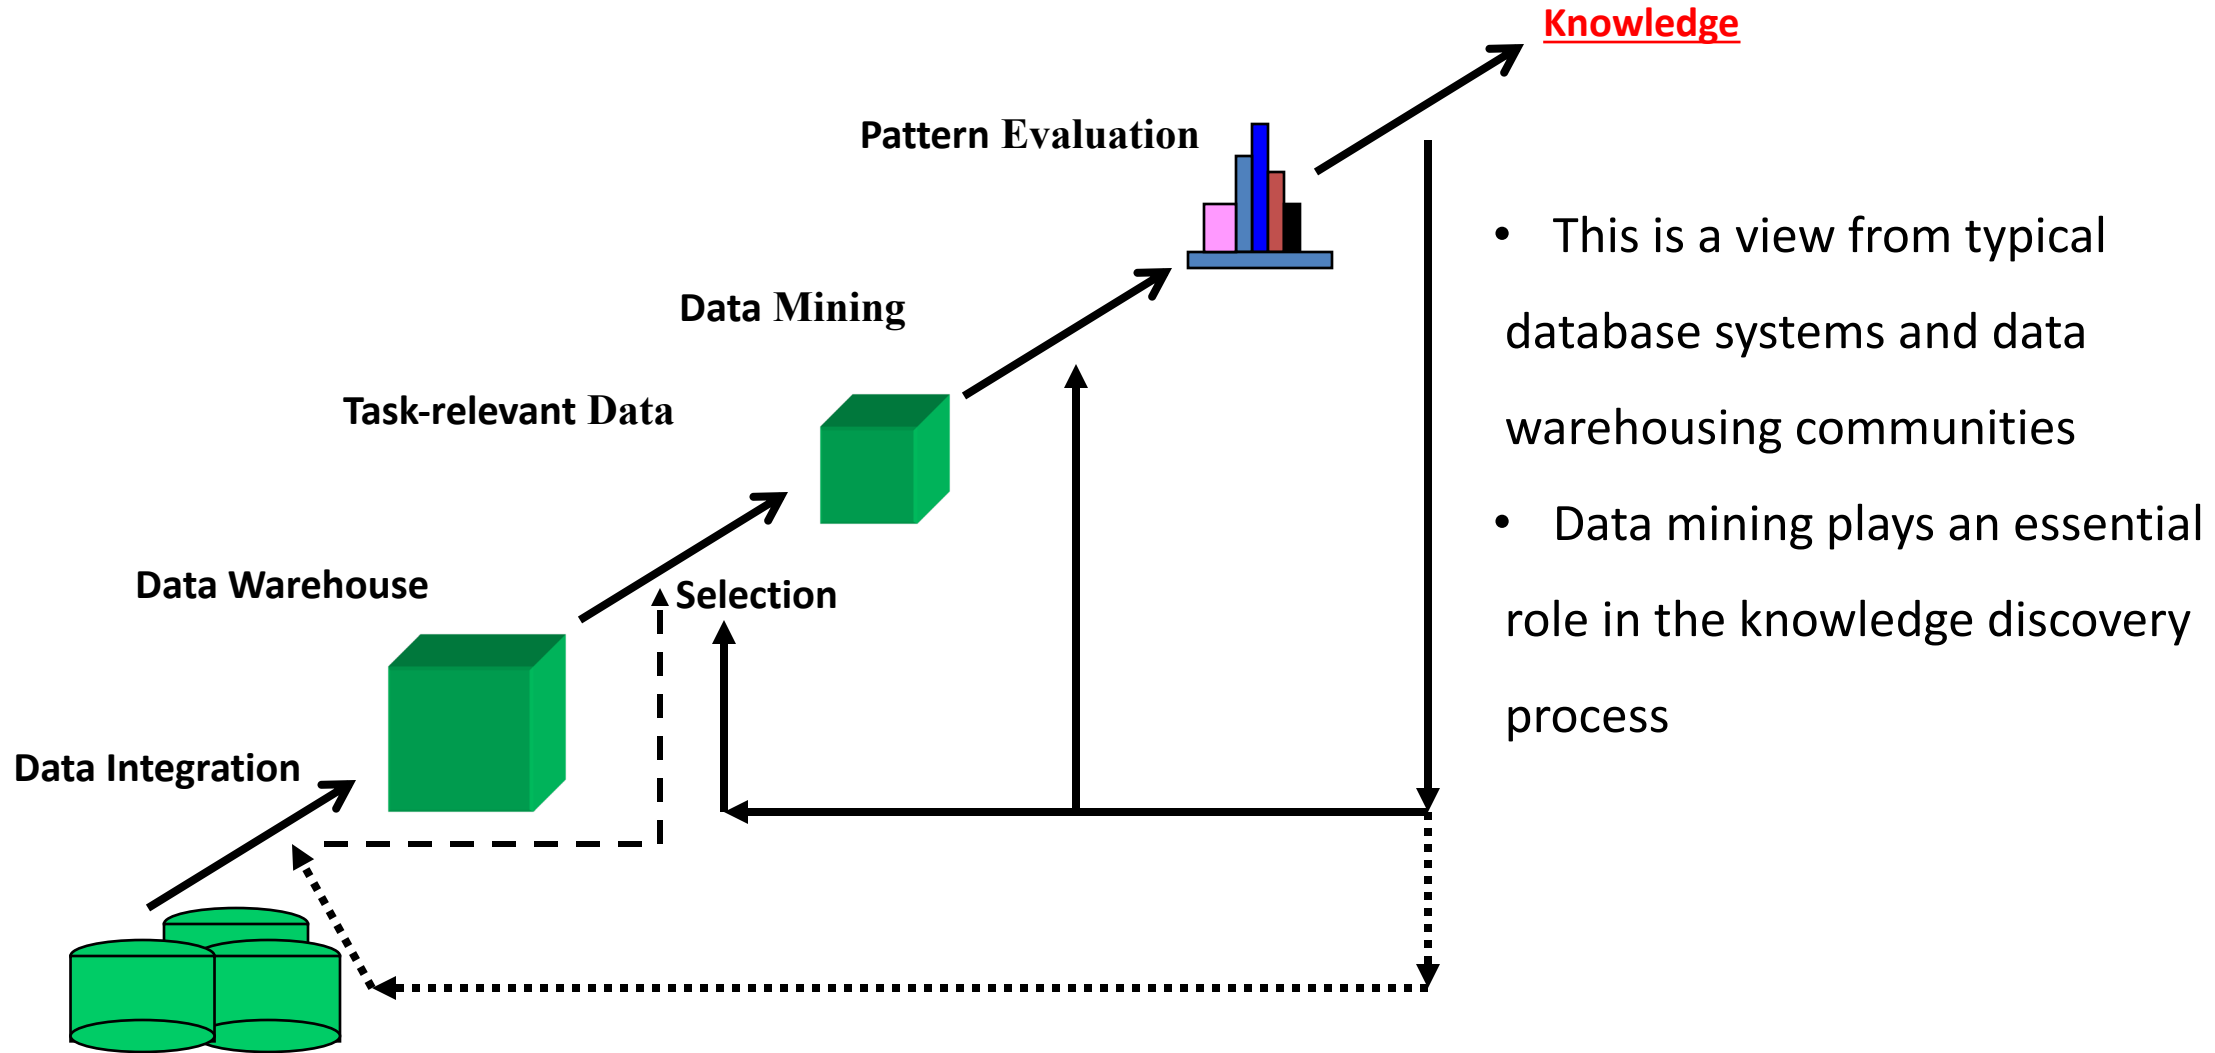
Knowledge

Pattern Evaluation

Data Mining

Task-relevant Data

Data Warehouse

Selection

Data Integration

• This is a view from typical database systems and data warehousing communities

• Data mining plays an essential role in the knowledge discovery process